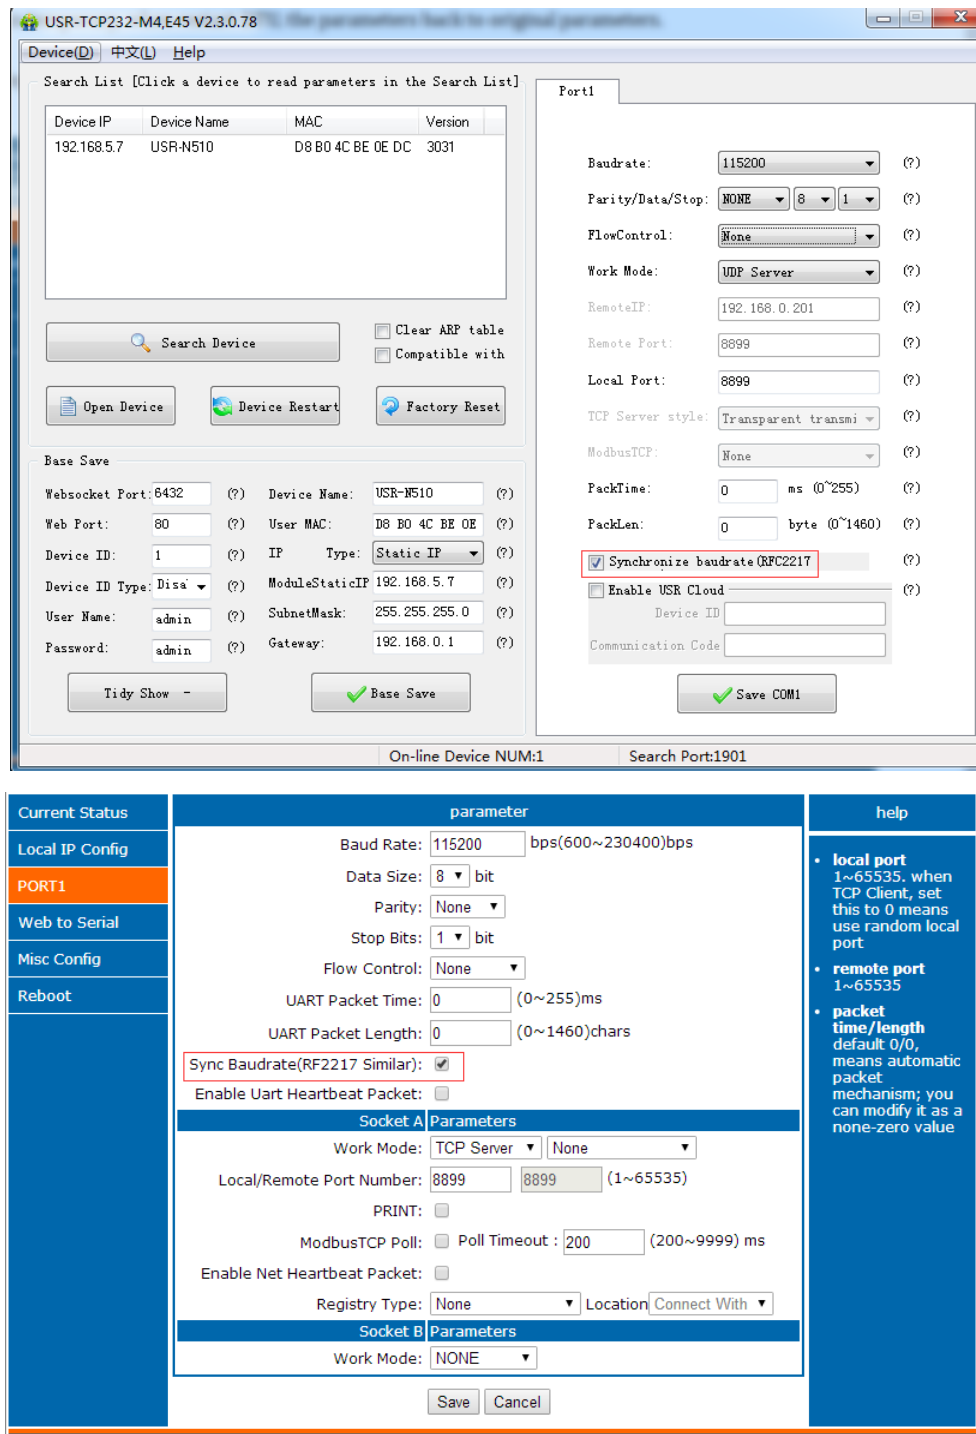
USR-TCP232-M4,E45 V2.3.0.78

Device(D) 中文(L) Help

Search List [Click a device to read parameters in the Search List]

| Device IP | Device Name | MAC | Version |
|---|---|---|---|
| 192.168.5.7 | USR-N510 | D8 B0 4C BE 0E DC | 3031 |

Search Device
Clear ARP table
Compatible with
Open Device
Device Restart
Factory Reset

Base Save
Websocket Port: 6432 (?)
Web Port: 80 (?)
Device ID: 1 (?)
Device ID Type: Disa (?)
User Name: admin (?)
Password: admin (?)
Device Name: USR-N510 (?)
User MAC: D8 B0 4C BE 0E (?)
IP Type: Static IP (?)
ModuleStaticIP 192.168.5.7 (?)
SubnetMask: 255.255.255.0 (?)
Gateway: 192.168.0.1 (?)
Tidy Show -
Base Save

Port1
Baudrate: 115200 (?)
Parity/Data/Stop: NONE 8 1 (?)
FlowControl: None (?)
Work Mode: UDP Server (?)
RemoteIP: 192.168.0.201 (?)
Remote Port: 8899 (?)
Local Port: 8899 (?)
TCP Server style: Transparent transmi (?)
ModbusTCP: None (?)
PackTime: 0 ms (0~255) (?)
PackLen: 0 byte (0~1460) (?)
Synchronize baudrate(RFC2217 (?)
Enable USR Cloud (?)
Device ID
Communication Code
Save COM1

On-line Device NUM:1
Search Port:1901

Current Status
Local IP Config
PORT1
Web to Serial
Misc Config
Reboot

parameter
Baud Rate: 115200 bps(600~230400)bps
Data Size: 8 bit
Parity: None
Stop Bits: 1 bit
Flow Control: None
UART Packet Time: 0 (0~255)ms
UART Packet Length: 0 (0~1460)chars
Sync Baudrate(RF2217 Similar):
Enable Uart Heartbeat Packet:
Socket A Parameters
Work Mode: TCP Server None
Local/Remote Port Number: 8899 8899 (1~65535)
PRINT:
ModbusTCP Poll: Poll Timeout : 200 (200~9999) ms
Enable Net Heartbeat Packet:
Registry Type: None Location Connect With
Socket B Parameters
Work Mode: NONE
Save Cancel

help
• local port 1~65535. when TCP Client, set this to 0 means use random local port
• remote port 1~65535
• packet time/length default 0/0, means automatic packet mechanism; you can modify it as a none-zero value